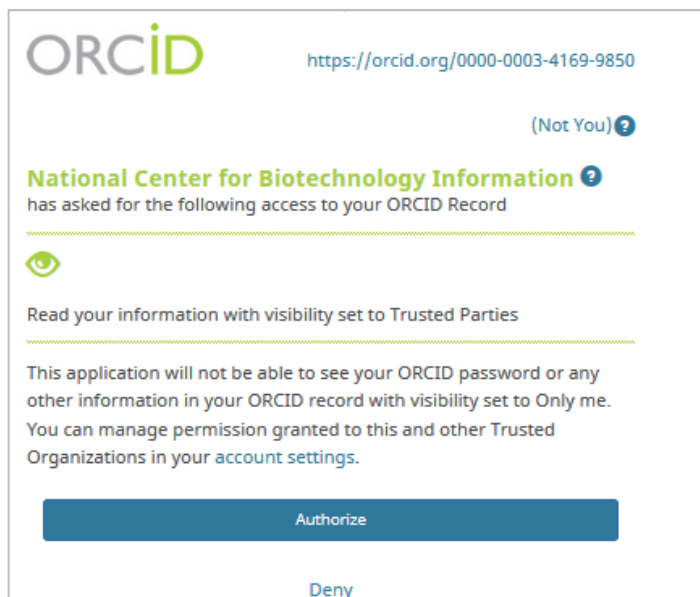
ORCID

https://orcid.org/0000-0003-4169-9850

(Not You)

National Center for Biotechnology Information
has asked for the following access to your ORCID Record

Read your information with visibility set to Trusted Parties

This application will not be able to see your ORCID password or any other information in your ORCID record with visibility set to Only me. You can manage permission granted to this and other Trusted Organizations in your account settings.

Authorize

Deny